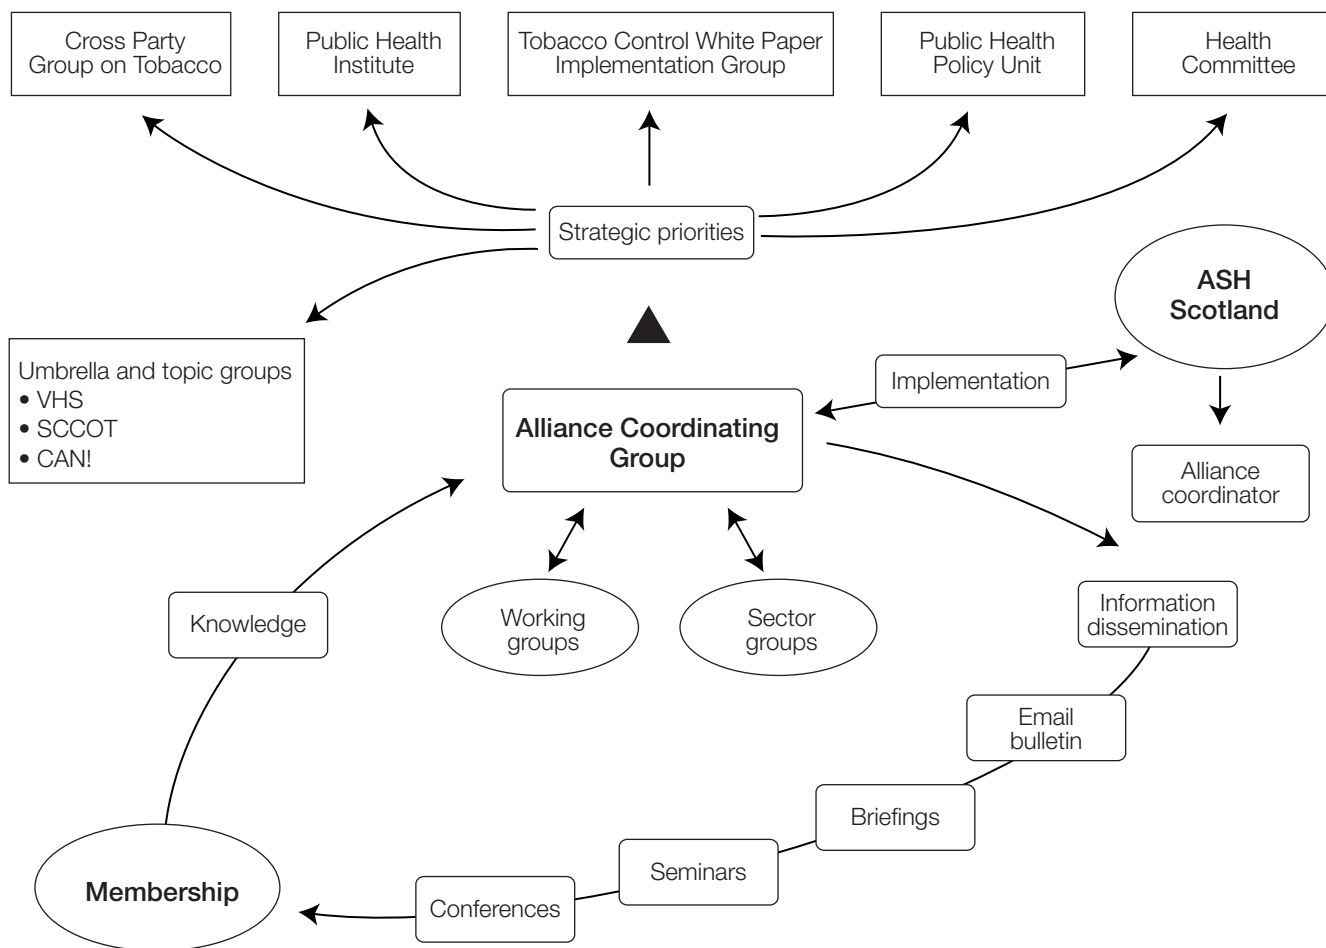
Cross Party Group on Tobacco

Public Health Institute

Tobacco Control White Paper Implementation Group

Public Health Policy Unit

Health Committee

Strategic priorities

ASH Scotland

Umbrella and topic groups
• VHS
• SCCOT
• CAN!

Implementation

Alliance Coordinating Group

Alliance coordinator

Knowledge

Working groups

Sector groups

Information dissemination

Email bulletin

Briefings

Seminars

Conferences

Membership